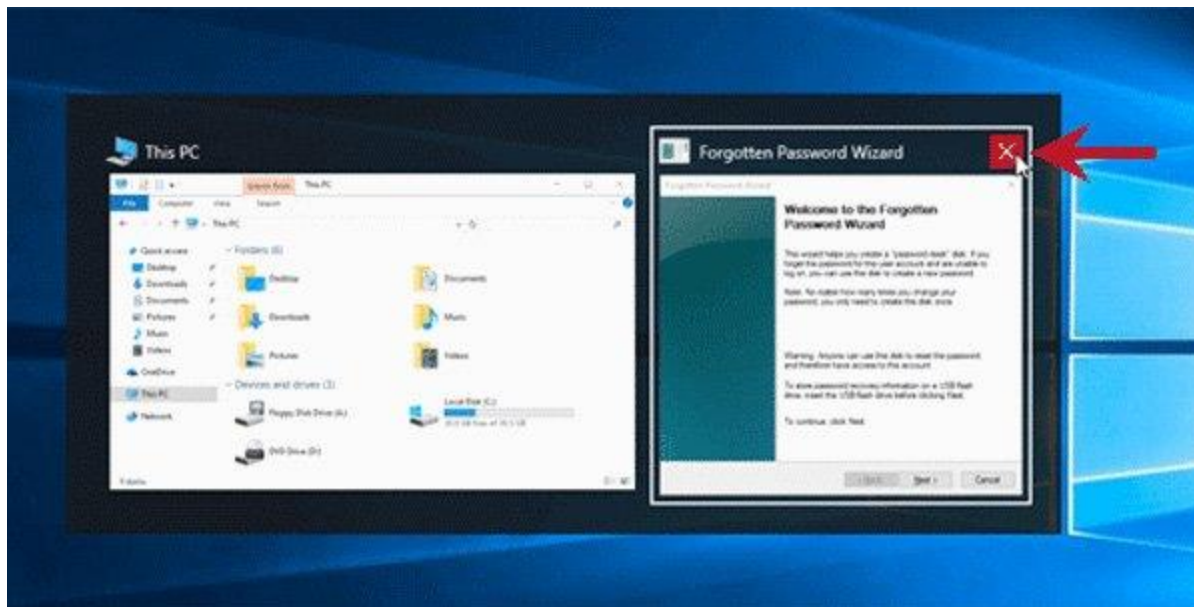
This PC

Search Tools This PC

File Computer View Search

This PC

Quick access
Desktop
Downloads
Documents
Pictures
Music
Videos
OneDrive
This PC
Network

Folders (6)

Desktop
Documents
Downloads
Music
Pictures
Videos

Devices and drives (3)

Floppy Disk Drive (A:)
Local Disk (C:)
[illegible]
DVD Drive (D:)

9 items

Forgotten Password Wizard

Forgotten Password Wizard

Welcome to the Forgotten Password Wizard

This wizard helps you create a "password reset" disk. If you forget the password for this user account and are unable to log on, you can use this disk to create a new password.

Note: No matter how many times you change your password, you only need to create this disk once.

Warning: Anyone can use this disk to reset the password and therefore have access to this account.

To store password recovery information on a USB flash drive, insert the USB flash drive before clicking Next.

To continue, click Next.

< Back Next > Cancel